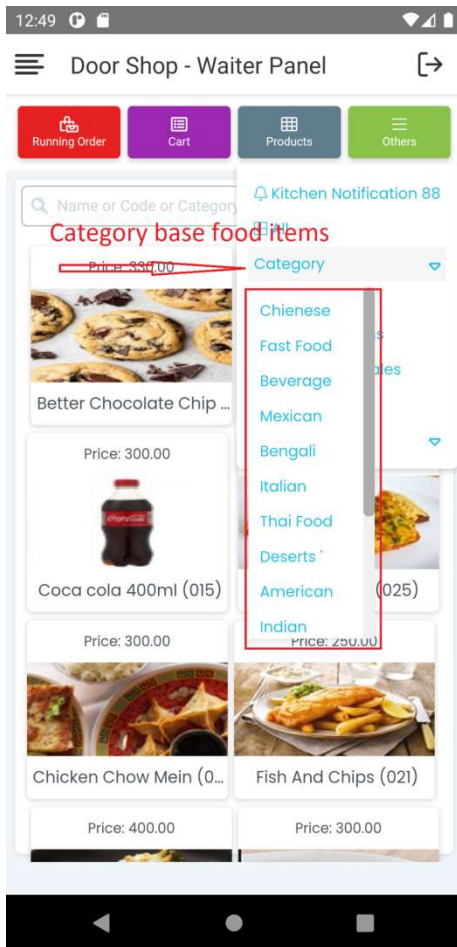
12:49

Door Shop - Waiter Panel

Running Order
Cart
Products
Others

Name or Code or Category

Kitchen Notification 88

All

Category base food items

Price: 330.00

Category

Chienese
Fast Food
Beverage
Mexican
Bengali
Italian
Thai Food
Deserts '
American
Indian

Better Chocolate Chip ...

Price: 300.00

Coca cola 400ml (015)

(025)

Price: 300.00

Price: 250.00

Chicken Chow Mein (0...

Fish And Chips (021)

Price: 400.00

Price: 300.00